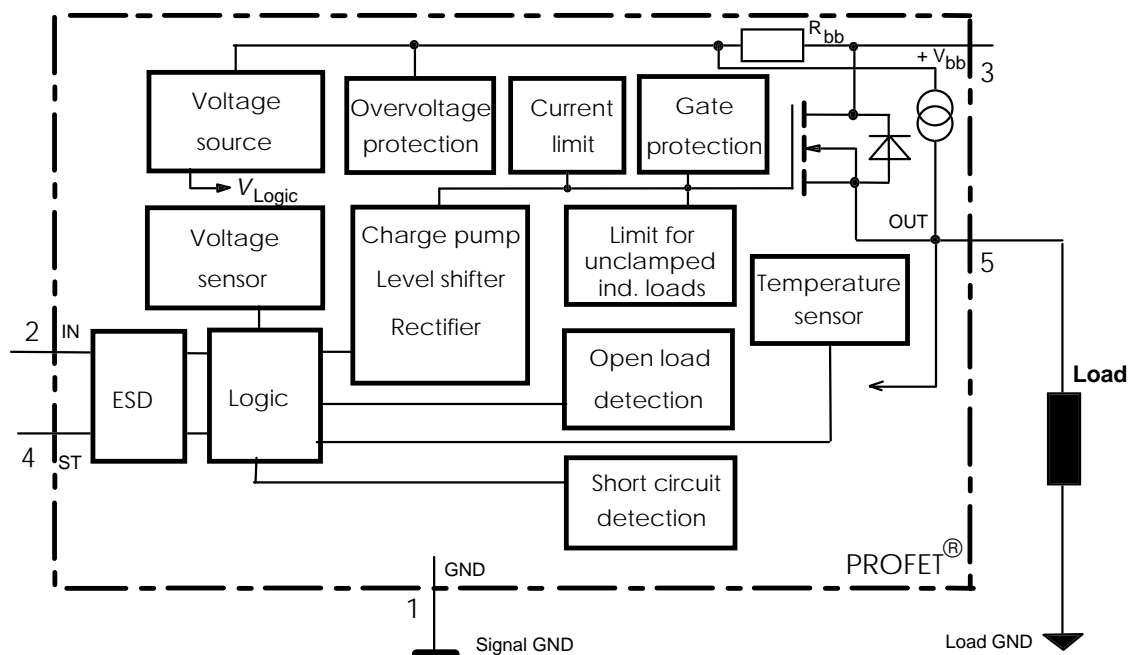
$R_{bb}$

$+V_{bb}$

3

Voltage source

$V_{Logic}$

Overvoltage protection

Current limit

Gate protection

OUT

5

Voltage sensor

Charge pump

Level shifter

Rectifier

Limit for unclamped ind. loads

Temperature sensor

2 IN

ESD

Logic

Open load detection

Load

4 ST

Short circuit detection

PROFET®

GND

1

Signal GND

Load GND